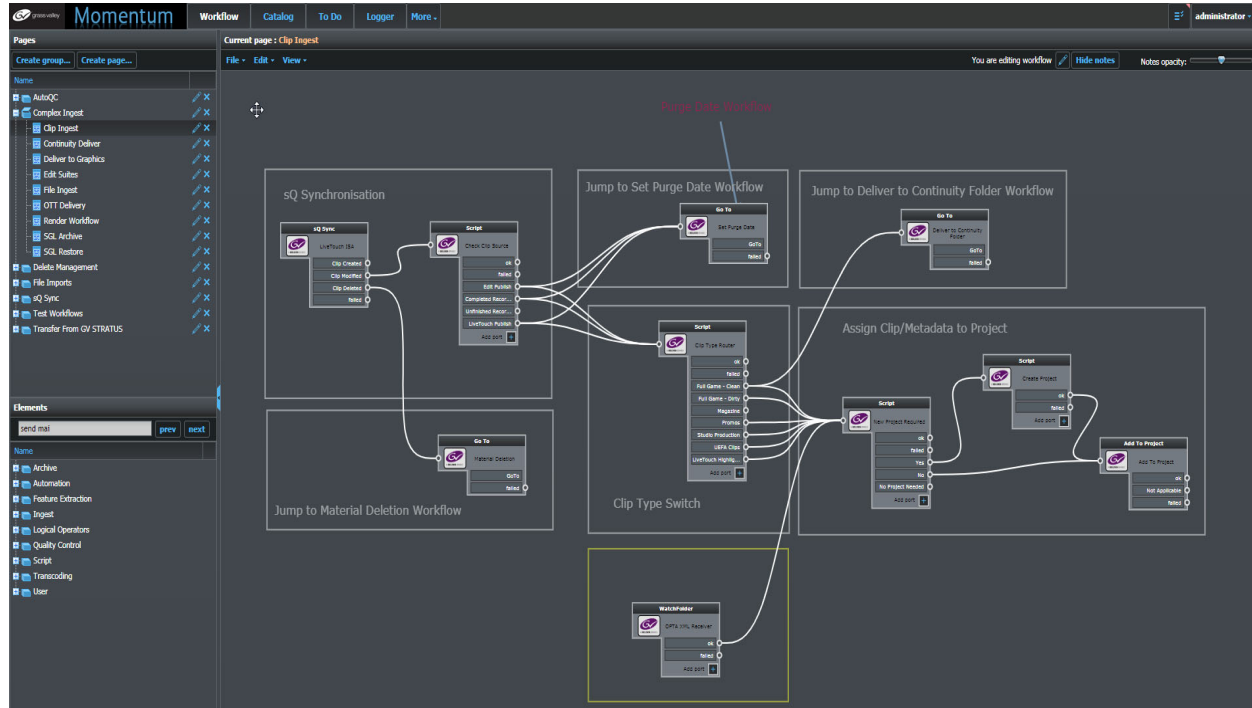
grassvalley Momentum Workflow Catalog To Do Logger More ▾ administrator ▾

Pages
Create group... Create page...
Name
AutoQC
Complex Ingest
Clip Ingest
Continuity Deliver
Deliver to Graphics
Edit Suites
File Ingest
OTT Delivery
Render Workflow
SQL Archive
SQL Restore
Delete Management
File Imports
sQ Sync
Test Workflows
Transfer From GV STRATUS

Elements
send mai prev next
Name
Archive
Automation
Feature Extraction
Ingest
Logical Operators
Quality Control
Script
Transcoding
User

Current page : Clip Ingest
File ▾ Edit ▾ View ▾
You are editing workflow Hide notes Notes opacity:

Purge Date Workflow

sQ Synchronisation
sQ Sync
LiveTouch IBA
Clip Created
Clip Modified
Clip Deleted
failed

Script
Check Clip Source
ok
failed
Edit Publish
Completed Recor...
Unfinished Recor...
LiveTouch Publish
Add port

Jump to Set Purge Date Workflow
Go To
Set Purge Date
GoTo
failed

Jump to Deliver to Continuity Folder Workflow
Go To
Deliver to Continuity Folder
GoTo
failed

Script
Clip Type Router
ok
failed
Full Game - Clean
Full Game - Dirty
Magazine
Promos
Studio Production
UEFA Clips
LiveTouch Highlig...
Add port

Clip Type Switch

Assign Clip/Metadata to Project
Script
Create Project
ok
failed
Add port

Script
New Project Required
ok
failed
Yes
No
No Project Needed
Add port

Add To Project
Add To Project
ok
Not Applicable
failed

Go To
Material Deletion
GoTo
failed

Jump to Material Deletion Workflow

WatchFolder
OPTA XML Receiver
ok
failed
Add port